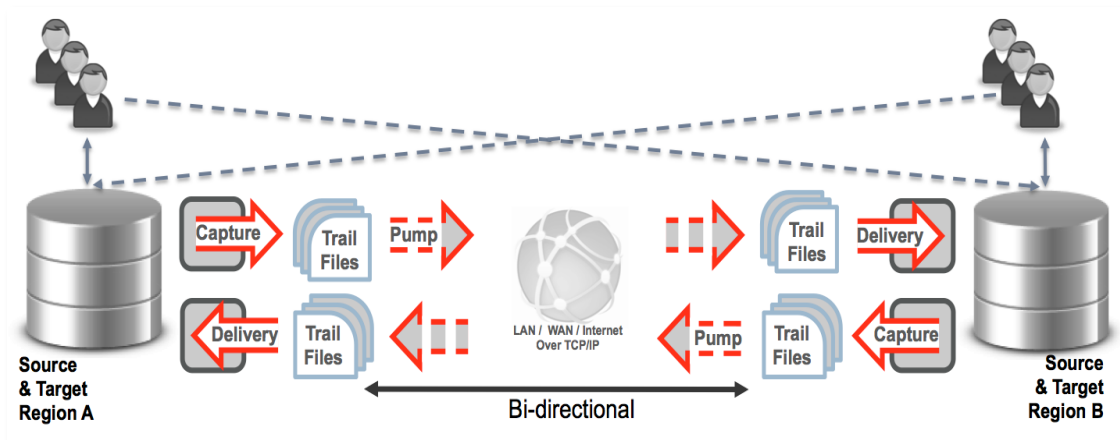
Capture

Trail Files

Pump

Trail Files

Delivery

Delivery

Trail Files

LAN / WAN / Internet Over TCP/IP

Pump

Trail Files

Capture

Source & Target Region A

Bi-directional

Source & Target Region B